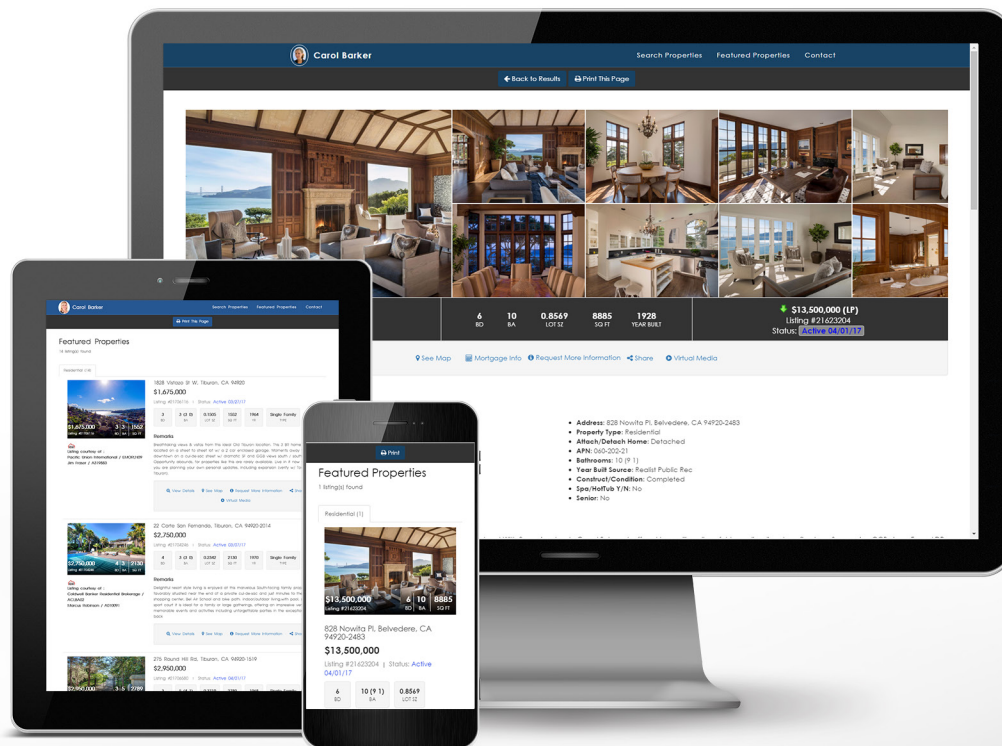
Carol Barker

Search Properties Featured Properties Contact

Back to Results Print This Page

6 BD 10 BA 0.8569 LOT SZ 8885 SQ FT 1928 YEAR BUILT

$13,500,000 (LP)
Listing #21623204
Status: Active 04/01/17

See Map Mortgage Info Request More Information Share Virtual Media

- Address: 828 Nowita Pl, Belvedere, CA 94920-2483
- Property Type: Residential
- Attach/Detach Home: Detached
- APN: 060-202-21
- Bathrooms: 10 (9 1)
- Year Built Source: Realist Public Rec
- Construct/Condition: Completed
- Spa/HotTub Y/N: No
- Senior: No

Carol Barker Search Properties Featured Properties Contact

Print This Page

Featured Properties
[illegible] listings found

Residential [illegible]

1828 Vistazo St W, Tiburon, CA 94920
$1,675,000
Listing #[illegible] Status: Active 03/07/17

$1,675,000 3 3 1552

Remarks
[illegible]

View Details See Map Request More Information Share
Virtual Media

22 Corte San Fernando, Tiburon, CA 94920-2014
$2,750,000
Listing #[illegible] Status: Active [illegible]

$2,750,000 4 3 2130

Remarks
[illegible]

View Details See Map Request More Information Share

275 Round Hill Rd, Tiburon, CA 94920-1519
$2,950,000

$2,950,000 3 3 2789

Print

Featured Properties
1 listing(s) found

Residential (1)

$13,500,000 Listing #21623204 6 BD 10 BA 8885 SQ FT

828 Nowita Pl, Belvedere, CA 94920-2483
$13,500,000
Listing #21623204 | Status: Active 04/01/17

6 BD 10 (9 1) BA 0.8569 LOT SZ